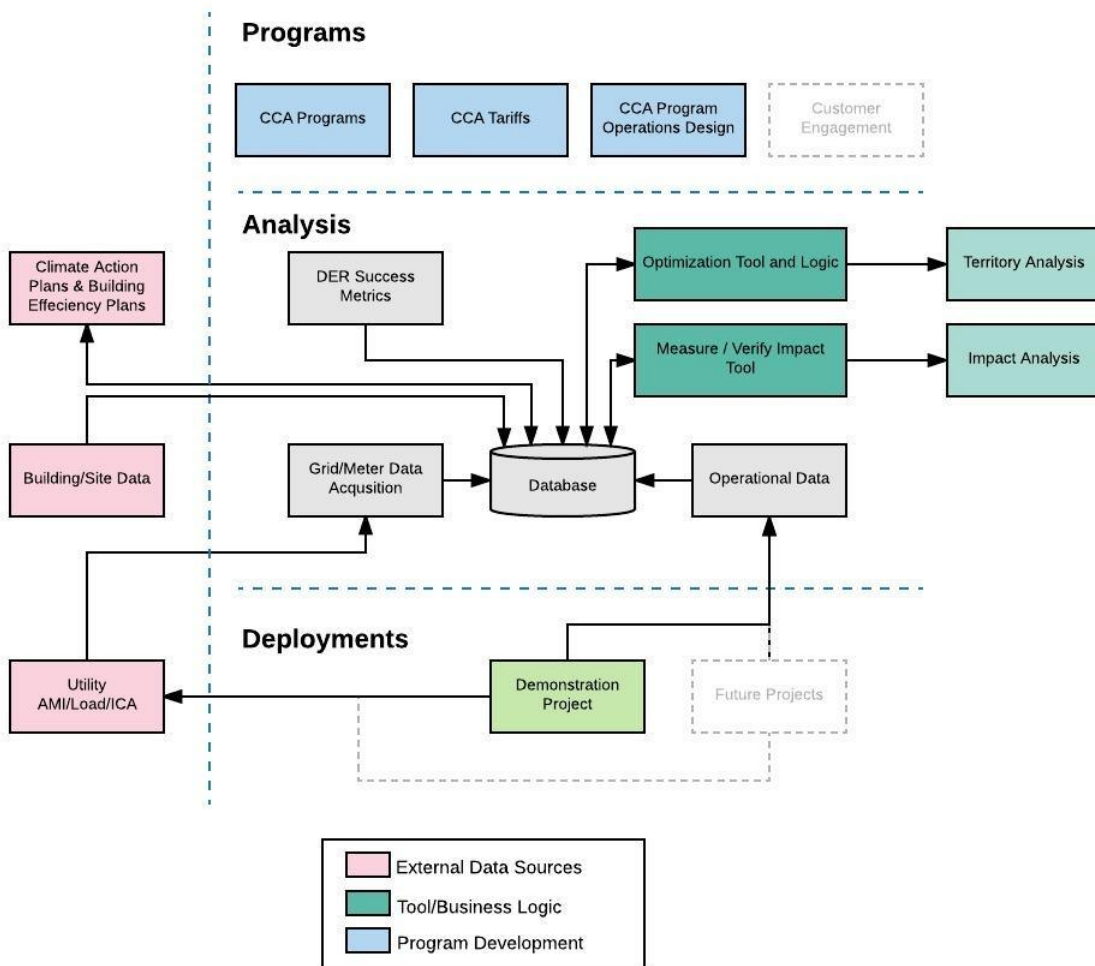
Programs

CCA Programs

CCA Tariffs

CCA Program Operations Design

Customer Engagement

Analysis

Climate Action Plans & Building Effeciency Plans

DER Success Metrics

Optimization Tool and Logic

Territory Analysis

Measure / Verify Impact Tool

Impact Analysis

Building/Site Data

Grid/Meter Data Acqusition

Database

Operational Data

Deployments

Utility AMI/Load/ICA

Demonstration Project

Future Projects

External Data Sources

Tool/Business Logic

Program Development